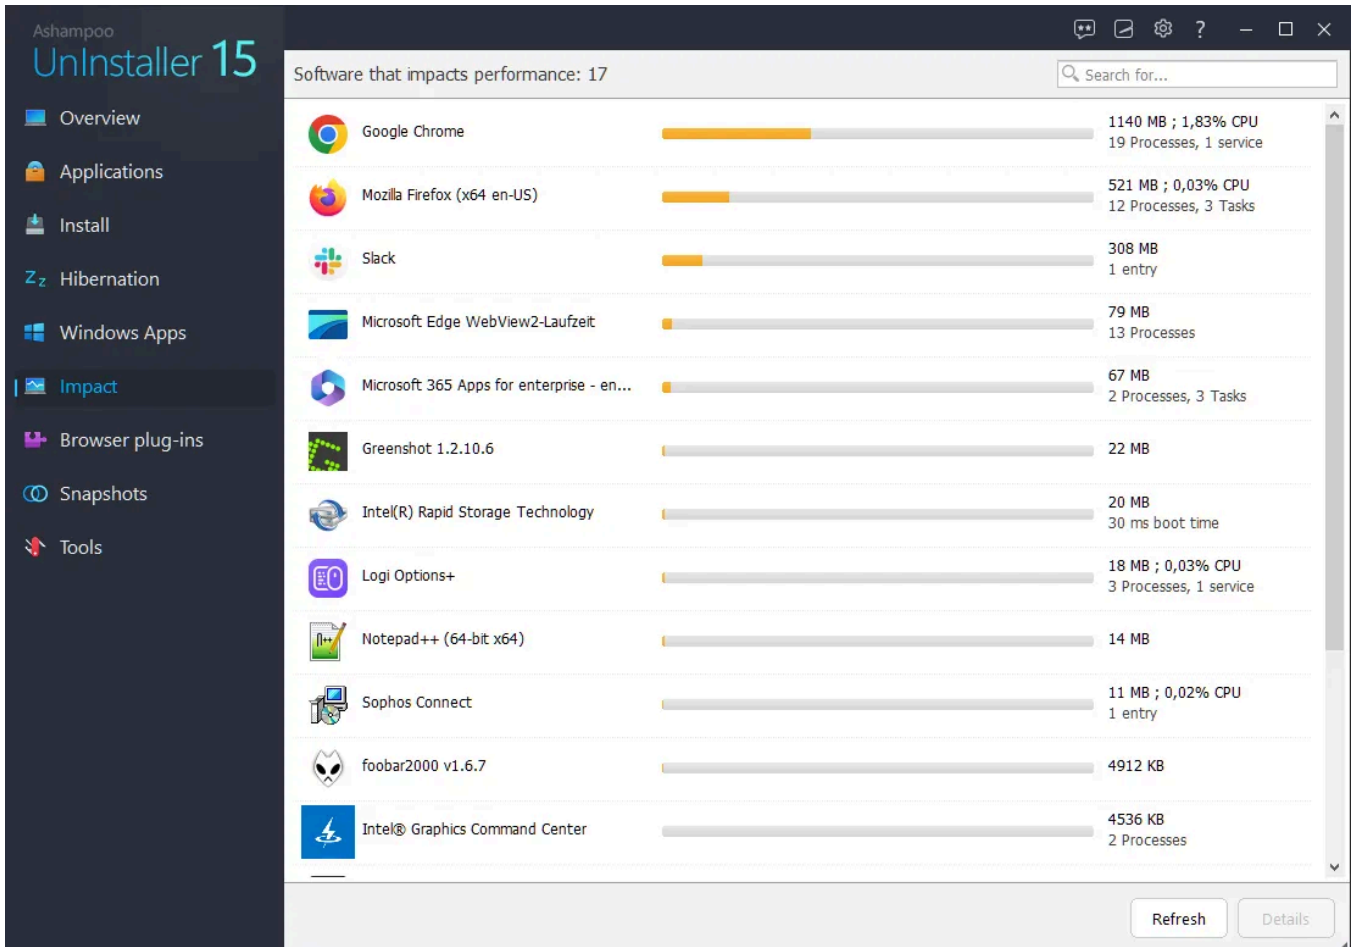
Ashampoo
UnInstaller 15

Overview
Applications
Install
Hibernation
Windows Apps
Impact
Browser plug-ins
Snapshots
Tools

?

Software that impacts performance: 17

Search for...

| | | |
|---|---|---|
| Google Chrome | | 1140 MB ; 1,83% CPU 19 Processes, 1 service |
| Mozilla Firefox (x64 en-US) | | 521 MB ; 0,03% CPU 12 Processes, 3 Tasks |
| Slack | | 308 MB 1 entry |
| Microsoft Edge WebView2-Laufzeit | | 79 MB 13 Processes |
| Microsoft 365 Apps for enterprise - en... | | 67 MB 2 Processes, 3 Tasks |
| Greenshot 1.2.10.6 | | 22 MB |
| Intel(R) Rapid Storage Technology | | 20 MB 30 ms boot time |
| Logi Options+ | | 18 MB ; 0,03% CPU 3 Processes, 1 service |
| Notepad++ (64-bit x64) | | 14 MB |
| Sophos Connect | | 11 MB ; 0,02% CPU 1 entry |
| foobar2000 v1.6.7 | | 4912 KB |
| Intel® Graphics Command Center | | 4536 KB 2 Processes |

Refresh
Details